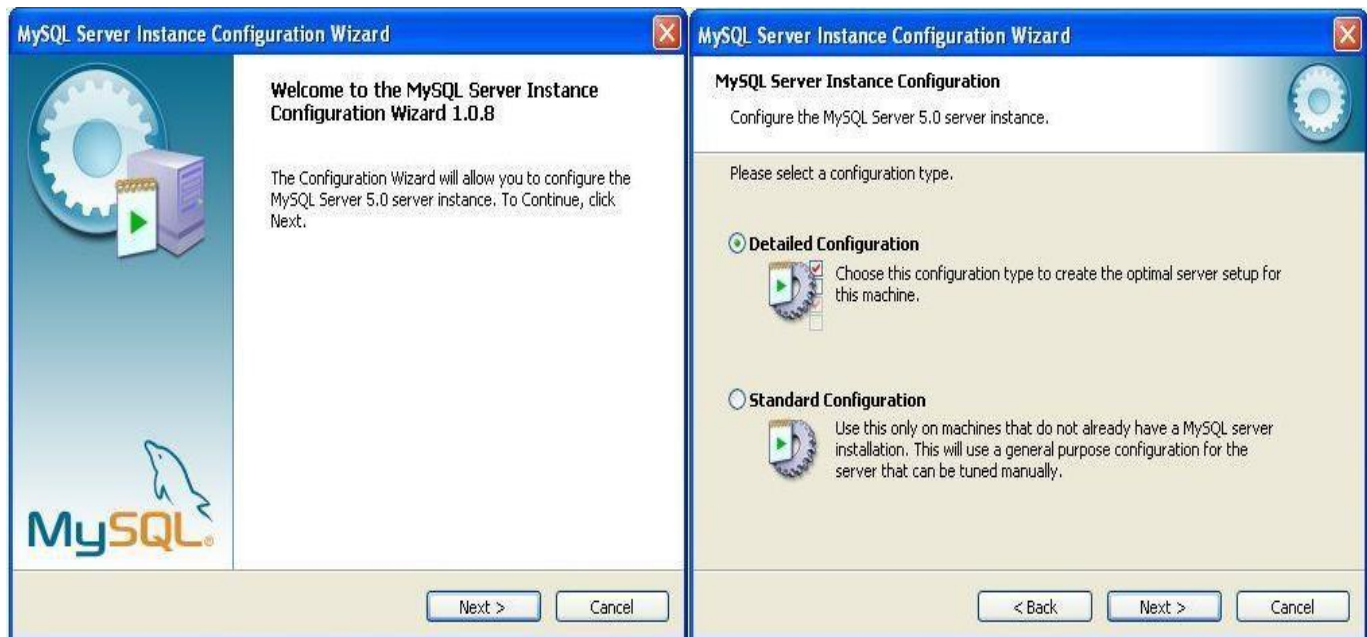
MySQL Server Instance Configuration Wizard

MySQL

Welcome to the MySQL Server Instance Configuration Wizard 1.0.8

The Configuration Wizard will allow you to configure the MySQL Server 5.0 server instance. To Continue, click Next.

Next >

Cancel

MySQL Server Instance Configuration Wizard

MySQL Server Instance Configuration

Configure the MySQL Server 5.0 server instance.

Please select a configuration type.

Detailed Configuration

Choose this configuration type to create the optimal server setup for this machine.

Standard Configuration

Use this only on machines that do not already have a MySQL server installation. This will use a general purpose configuration for the server that can be tuned manually.

< Back

Next >

Cancel